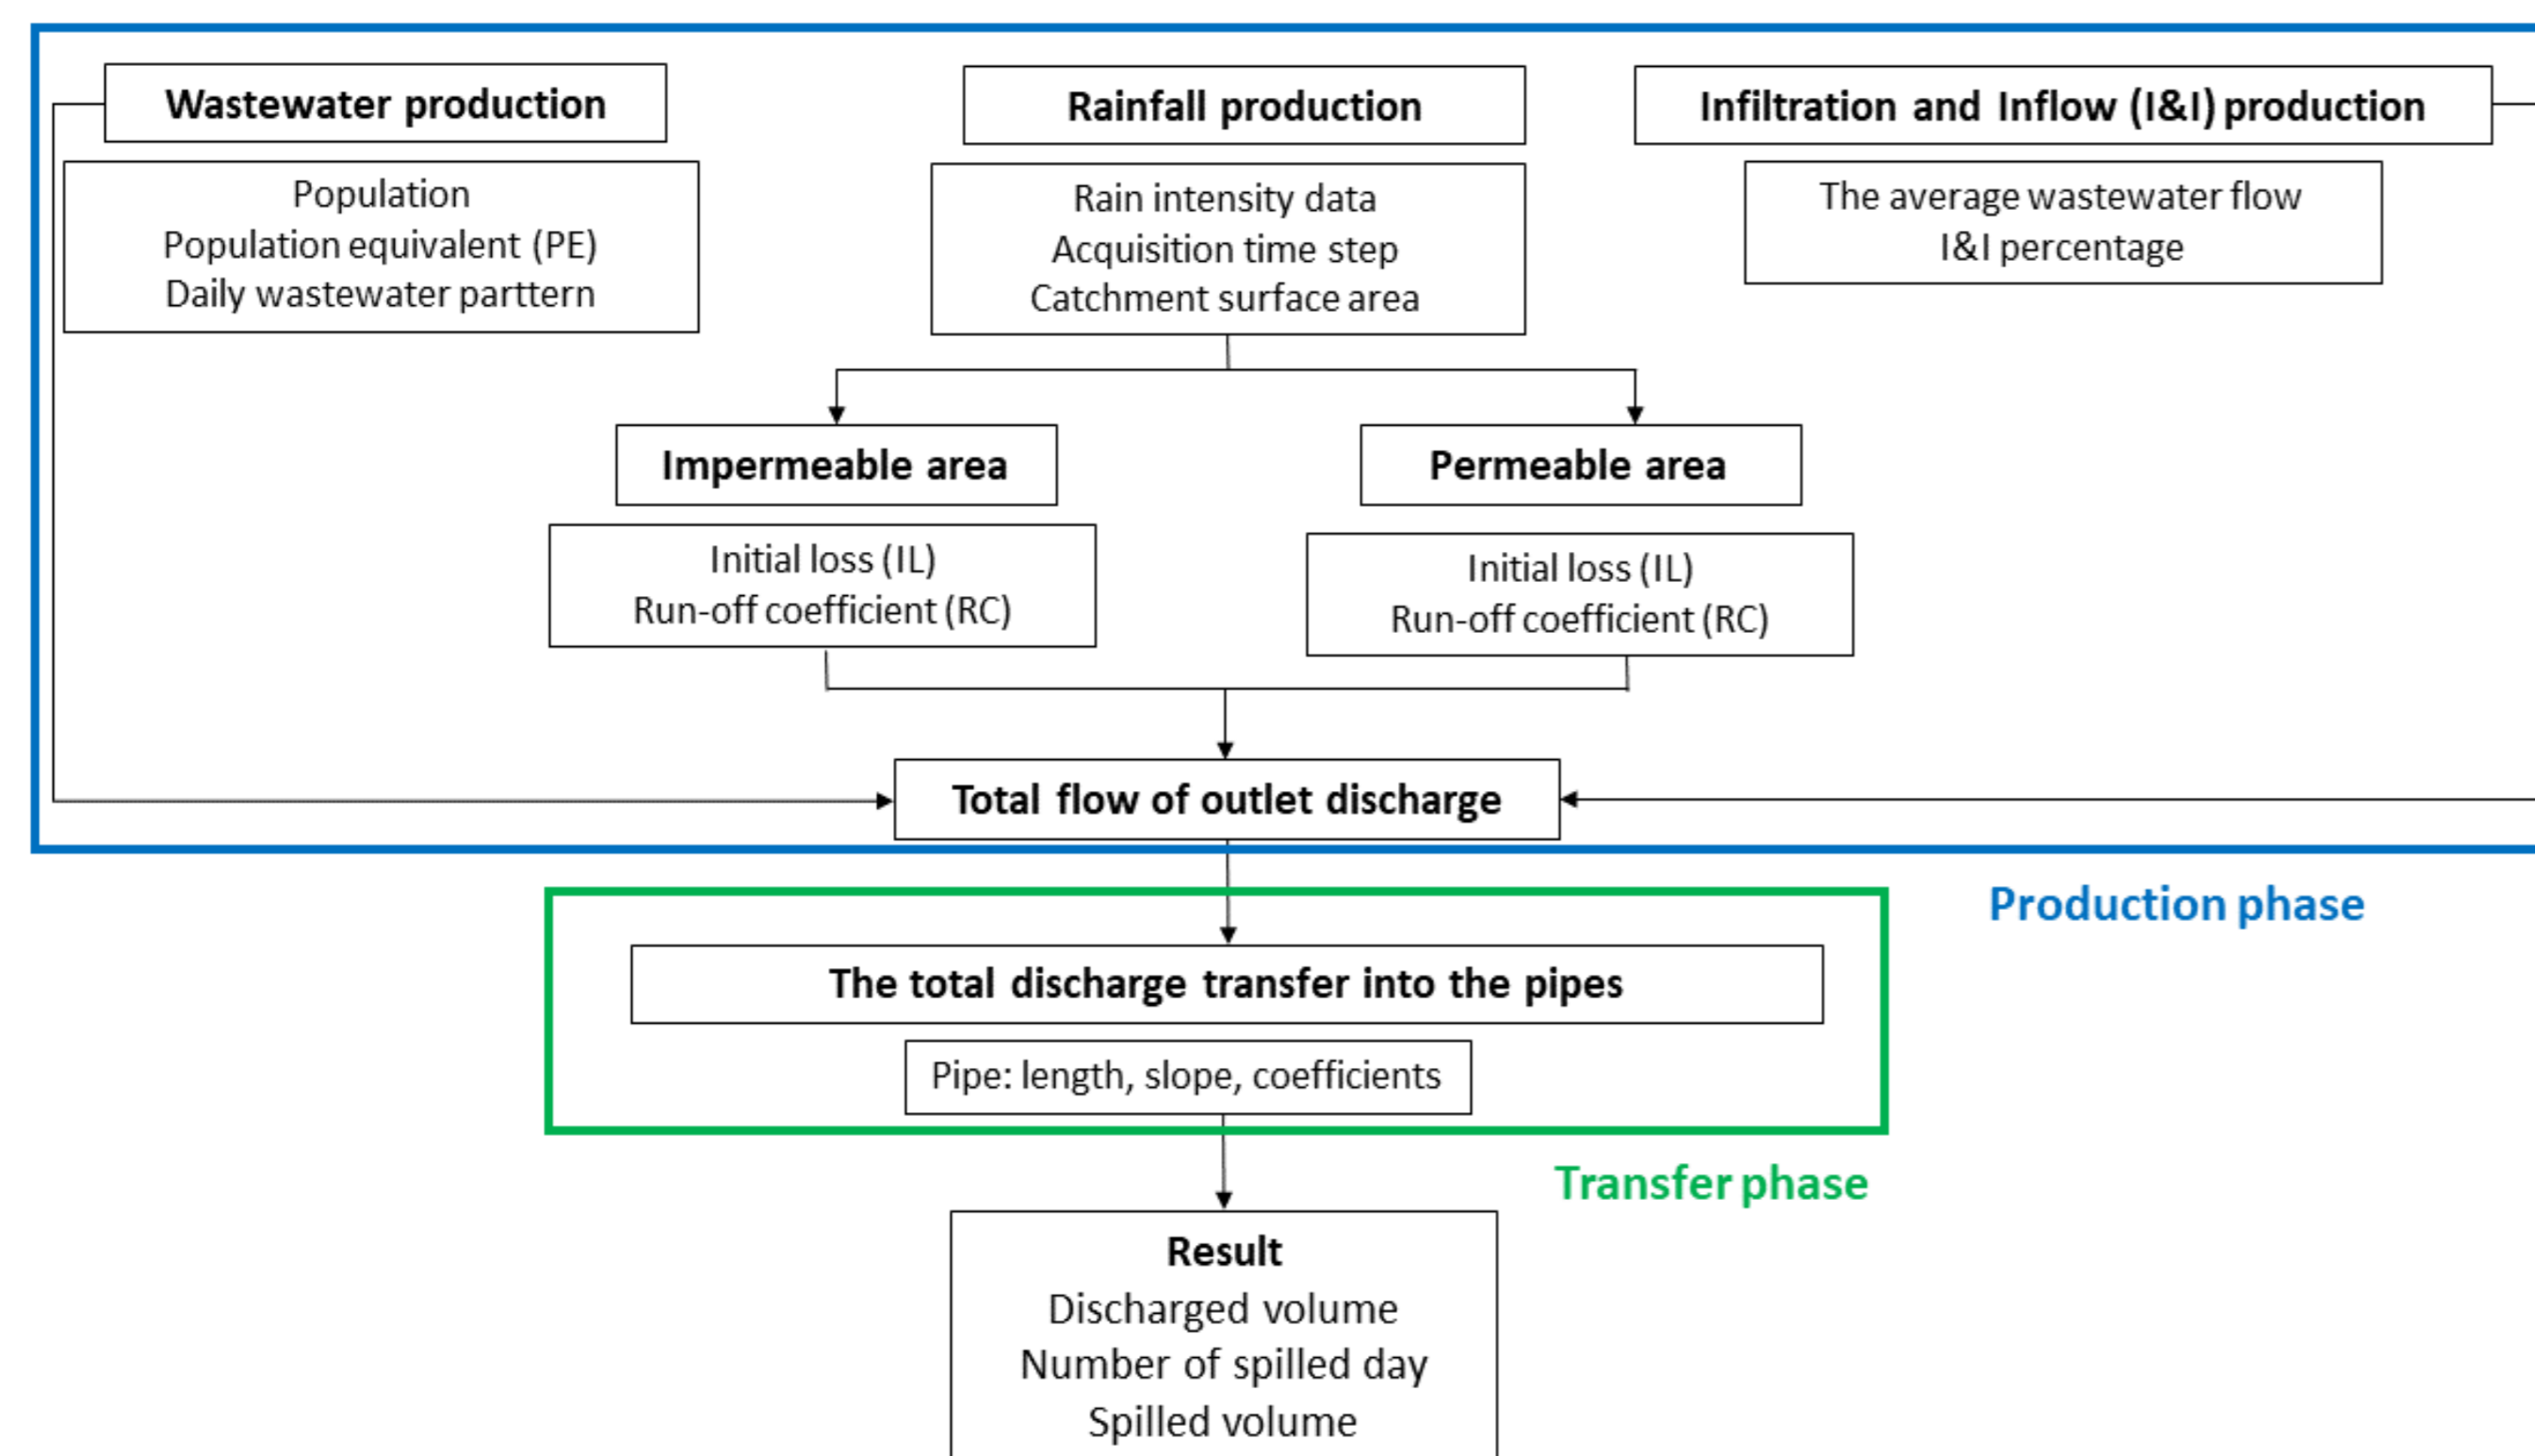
Wastewater production

Population
Population equivalent (PE)
Daily wastewater parttern

Rainfall production

Rain intensity data
Acquisition time step
Catchment surface area

Infiltration and Inflow (I&I) production

The average wastewater flow
I&I percentage

Impermeable area

Initial loss (IL)
Run-off coefficient (RC)

Permeable area

Initial loss (IL)
Run-off coefficient (RC)

Total flow of outlet discharge

Production phase

The total discharge transfer into the pipes

Pipe: length, slope, coefficients

Transfer phase

Result
Discharged volume
Number of spilled day
Spilled volume